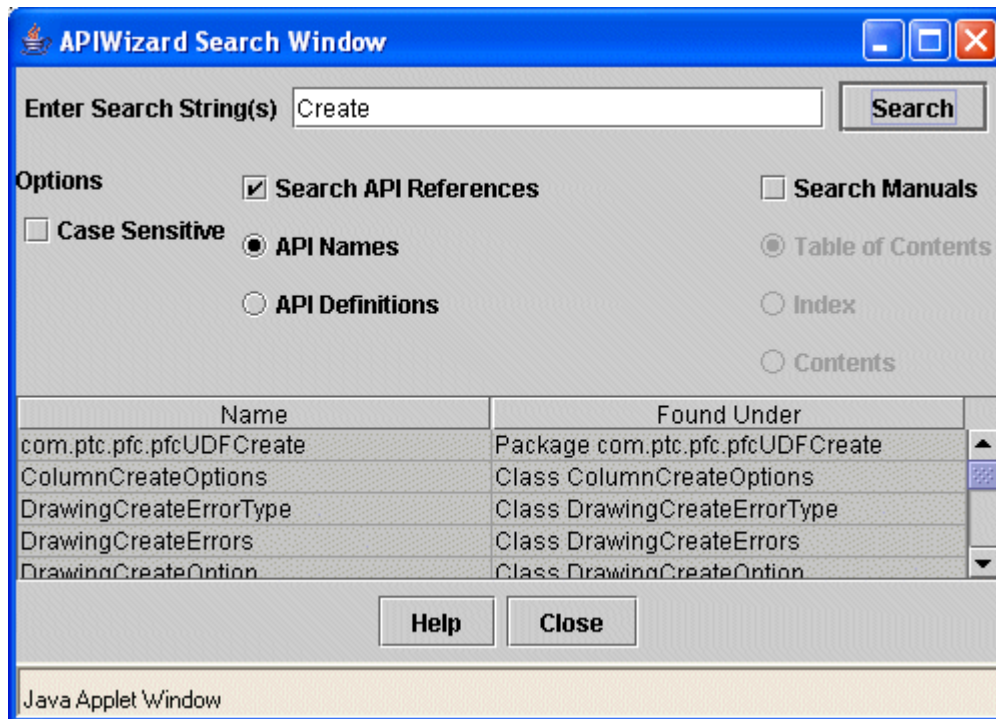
APIWizard Search Window

Enter Search String(s) Create Search

Options

Case Sensitive

Search API References

API Names

API Definitions

Search Manuals

Table of Contents

Index

Contents

| Name | Found Under |
|---|---|
| com.ptc.pfc.pfcUDFCreate | Package com.ptc.pfc.pfcUDFCreate |
| ColumnCreateOptions | Class ColumnCreateOptions |
| DrawingCreateErrorType | Class DrawingCreateErrorType |
| DrawingCreateErrors | Class DrawingCreateErrors |
| DrawingCreateOption | Class DrawingCreateOption |

Help Close

Java Applet Window